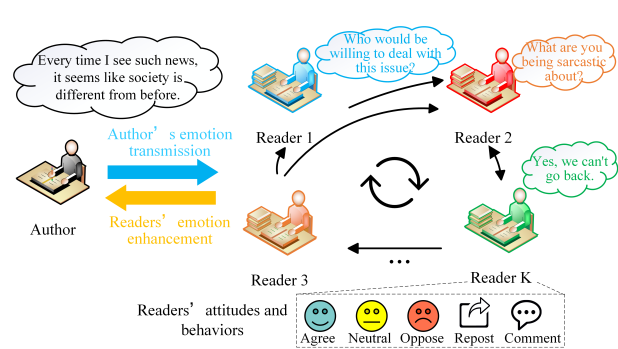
Every time I see such news, it seems like society is different from before.

Who would be willing to deal with this issue?

What are you being sarcastic about?

Author' s emotion transmission

Reader 1

Reader 2

Yes, we can't go back.

Author

Readers' emotion enhancement

Reader 3

...

Reader K

Readers' attitudes and behaviors

Agree Neutral Oppose Repost Comment